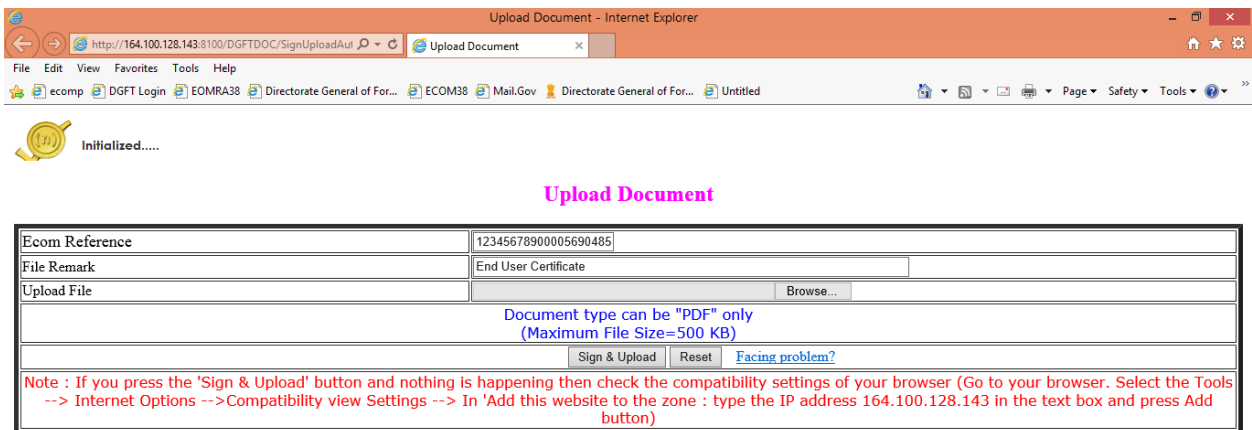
Upload Document - Internet Explorer

http://164.100.128.143:8100/DGFTDOC/SignUploadAut
Upload Document

File Edit View Favorites Tools Help

ecomp DGFT Login EOMRA38 Directorate General of For... ECOM38 Mail.Gov Directorate General of For... Untitled

Page ▾ Safety ▾ Tools ▾

Initialized.....

Upload Document

| Ecom Reference | 12345678900005690485 |
|---|---|
| File Remark | End User Certificate |
| Upload File | Browse... |

Document type can be "PDF" only
(Maximum File Size=500 KB)

Sign & Upload Reset Facing problem?

Note : If you press the 'Sign & Upload' button and nothing is happening then check the compatibility settings of your browser (Go to your browser. Select the Tools --> Internet Options -->Compatibility view Settings --> In 'Add this website to the zone : type the IP address 164.100.128.143 in the text box and press Add button)